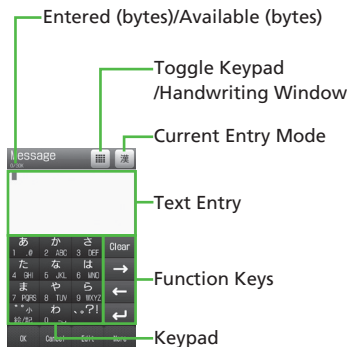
Entered (bytes)/Available (bytes)

Toggle Keypad /Handwriting Window

Message

漢

Current Entry Mode

Text Entry

Clear

Function Keys

あ 1 @

か 2 ABC

さ 3 DEF

た 4 GHI

な 5 JKL

は 6 MNO

ま 7 PQRS

や 8 TUV

ら 9 WXYZ

゛゜小

わ 0

、。?!

Keypad

OK

Cancel

Edit

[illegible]